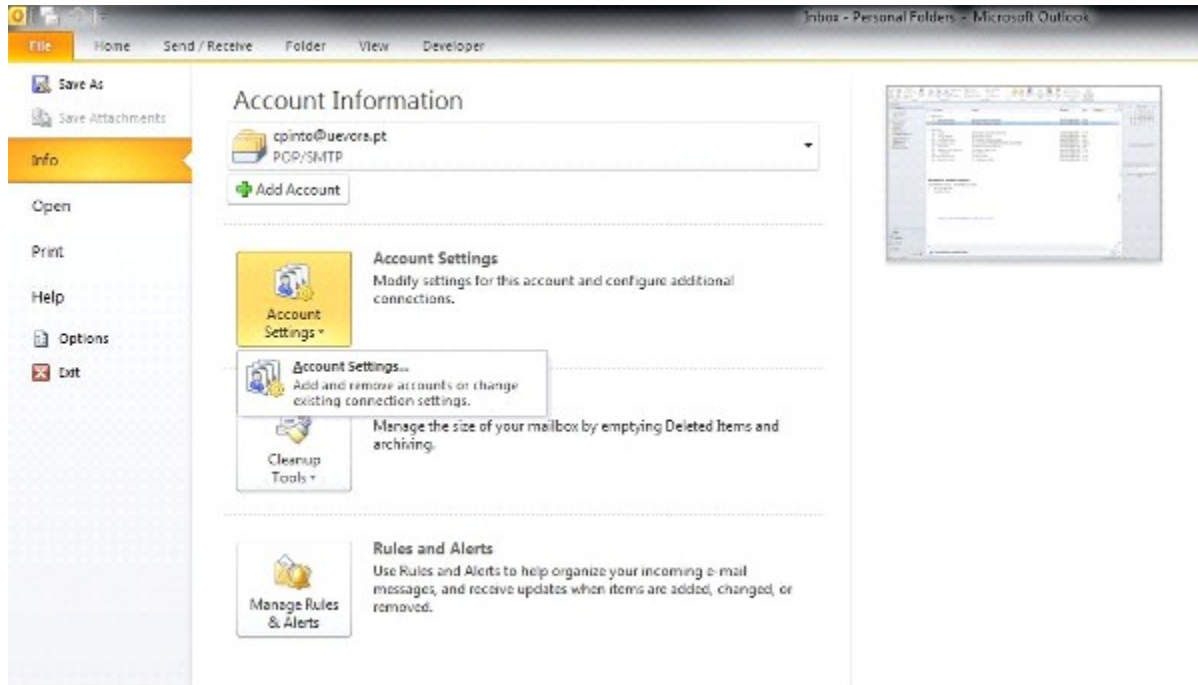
Inbox - Personal Folders - Microsoft Outlook

File
Home
Send / Receive
Folder
View
Developer

Save As
Save Attachments
Info
Open
Print
Help
Options
Exit

Account Information

cpinto@uevora.pt
POP/SMTP

Add Account

Account Settings
Account Settings
Modify settings for this account and configure additional connections.

Account Settings...
Add and remove accounts or change existing connection settings.

Cleanup Tools
Manage the size of your mailbox by emptying Deleted Items and archiving.

Manage Rules & Alerts
Rules and Alerts
Use Rules and Alerts to help organize your incoming e-mail messages, and receive updates when items are added, changed, or removed.